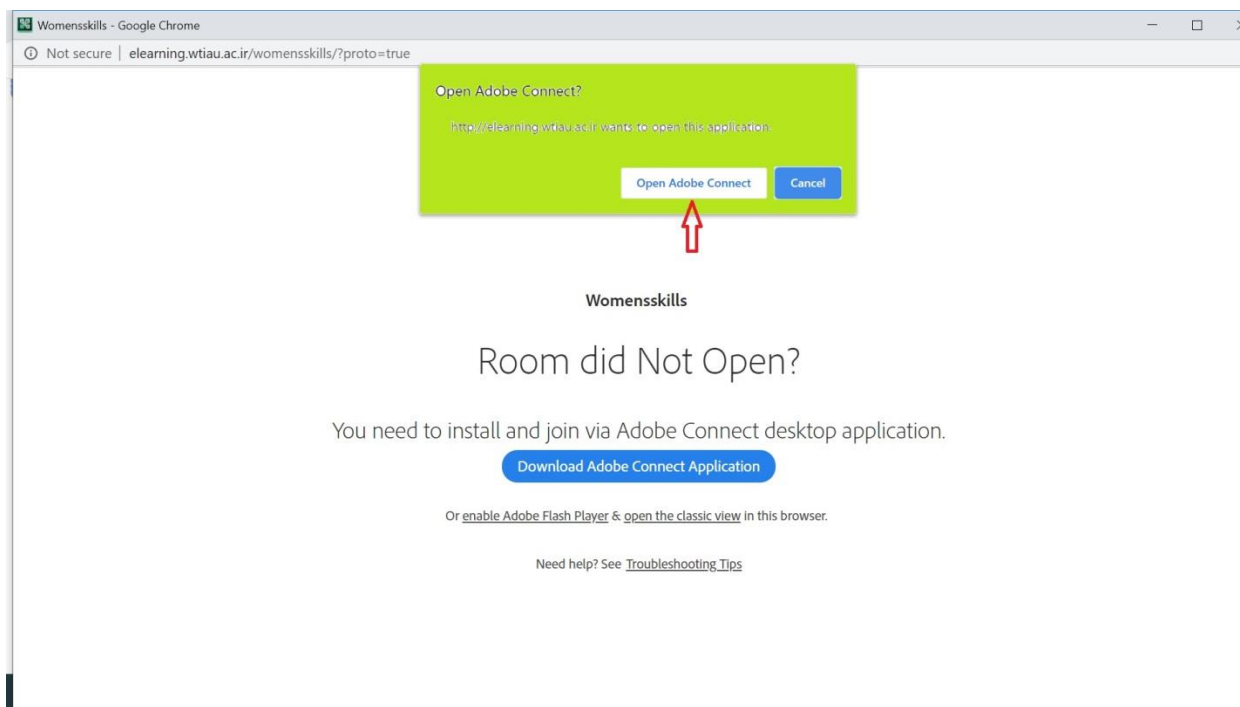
Womensskills - Google Chrome

Not secure | elearning.wtiau.ac.ir/womensskills/?proto=true

Open Adobe Connect?

http://elearning.wtiau.ac.ir wants to open this application.

Open Adobe Connect

Cancel

Womensskills

Room did Not Open?

You need to install and join via Adobe Connect desktop application.

Download Adobe Connect Application

Or enable Adobe Flash Player & open the classic view in this browser.

Need help? See Troubleshooting Tips